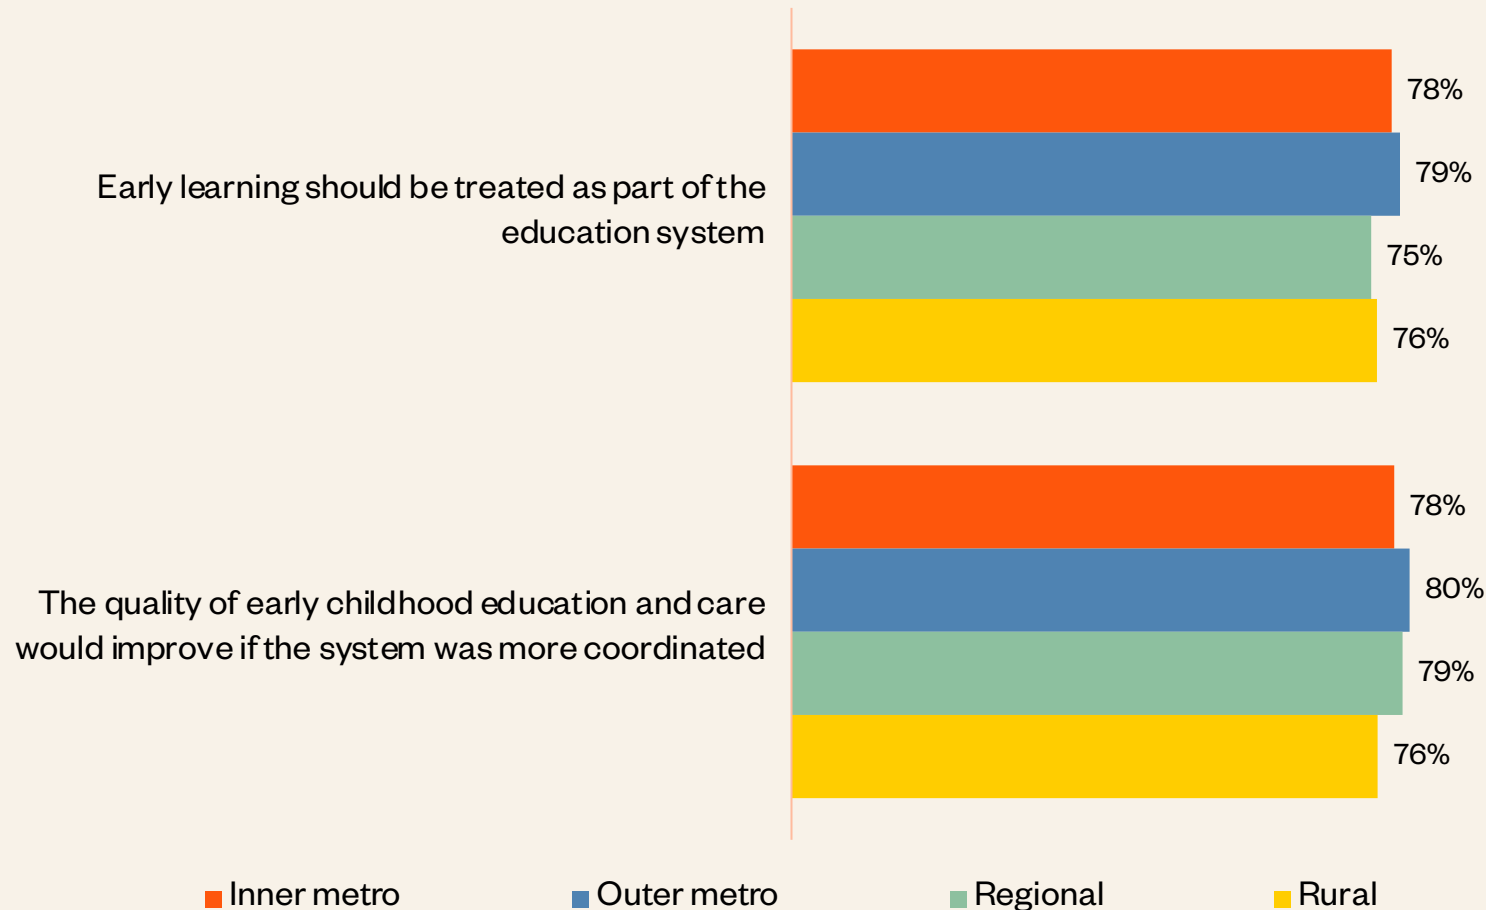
Early learning should be treated as part of the education system

78%

79%

75%

76%

The quality of early childhood education and care would improve if the system was more coordinated

78%

80%

79%

76%

Inner metro
Outer metro
Regional
Rural